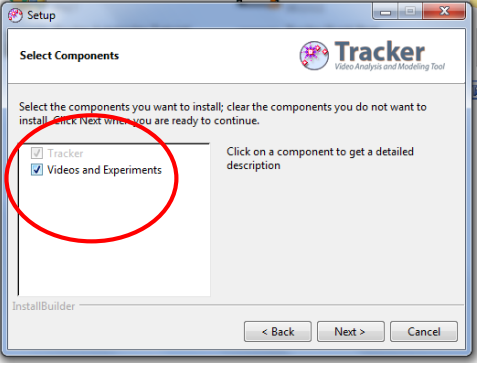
Setup

Select Components

Tracker
Video Analysis and Modeling Tool

Select the components you want to install; clear the components you do not want to install. Click Next when you are ready to continue.

Tracker
Videos and Experiments

Click on a component to get a detailed description

InstallBuilder

< Back
Next >
Cancel